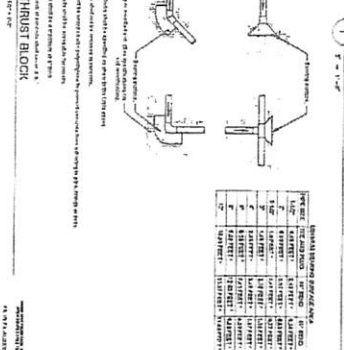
THRUST BLOCK

Bearing surface

Bearing surface

| PIPE SIZE | TEE AND PLUG | 90° BEND | 45° BEND |
|---|---|---|---|
| 4" | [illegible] | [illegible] | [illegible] |
| 6" | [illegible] | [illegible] | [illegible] |
| 8" | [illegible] | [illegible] | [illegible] |
| 10" | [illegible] | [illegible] | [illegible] |
| 12" | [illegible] | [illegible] | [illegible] |

MINIMUM BEARING SURFACE AREA

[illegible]